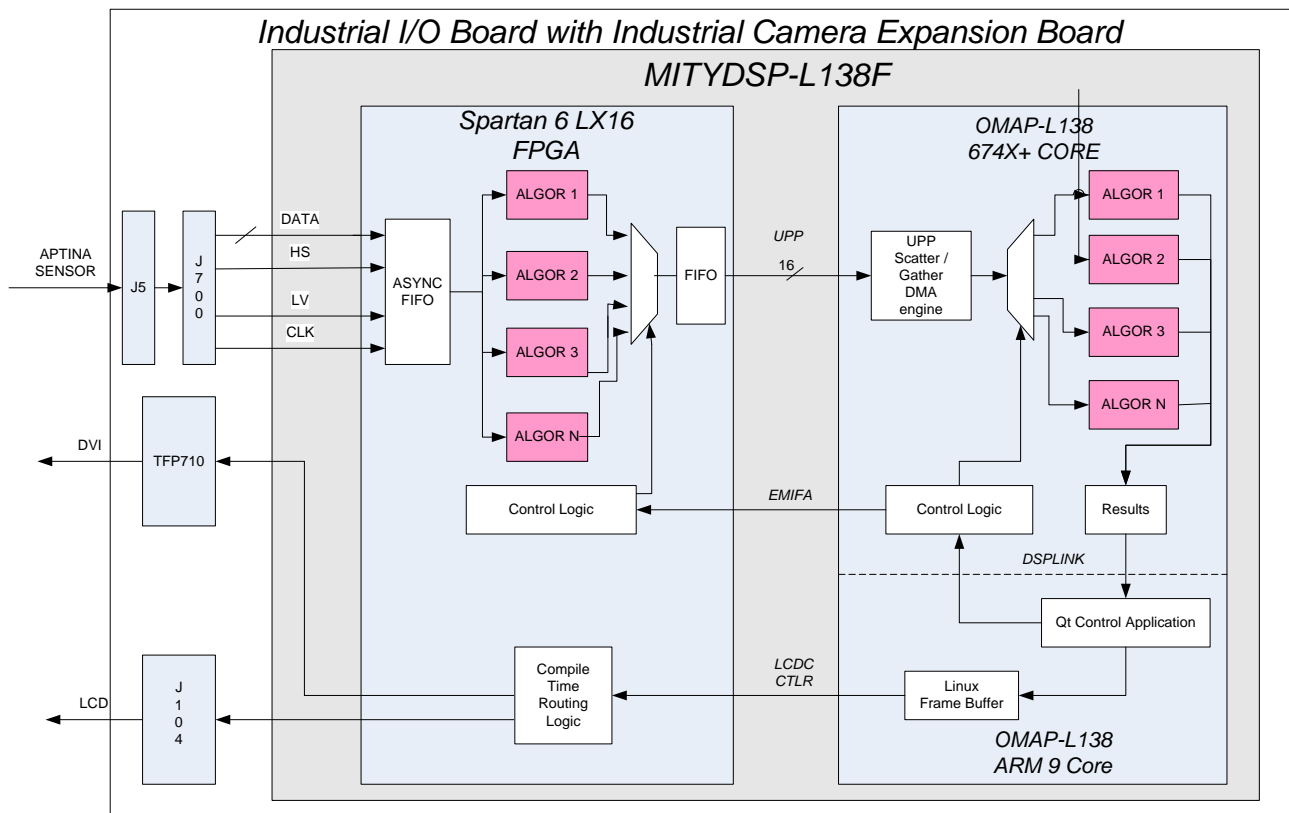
Industrial I/O Board with Industrial Camera Expansion Board

MITYDSP-L138F

Spartan 6 LX16
FPGA

OMAP-L138
674X+ CORE

APTINA SENSOR

J5

J
7
0
0

DATA

HS

LV

CLK

ASYNC FIFO

ALGOR 1

ALGOR 2

ALGOR 3

ALGOR N

FIFO

UPP

16

UPP Scatter / Gather DMA engine

ALGOR 1

ALGOR 2

ALGOR 3

ALGOR N

DVI

TFP710

Control Logic

EMIFA

Control Logic

Results

DSPLINK

Qt Control Application

LCD

J
1
0
4

Compile Time Routing Logic

LCDC
CTLR

Linux Frame Buffer

OMAP-L138
ARM 9 Core